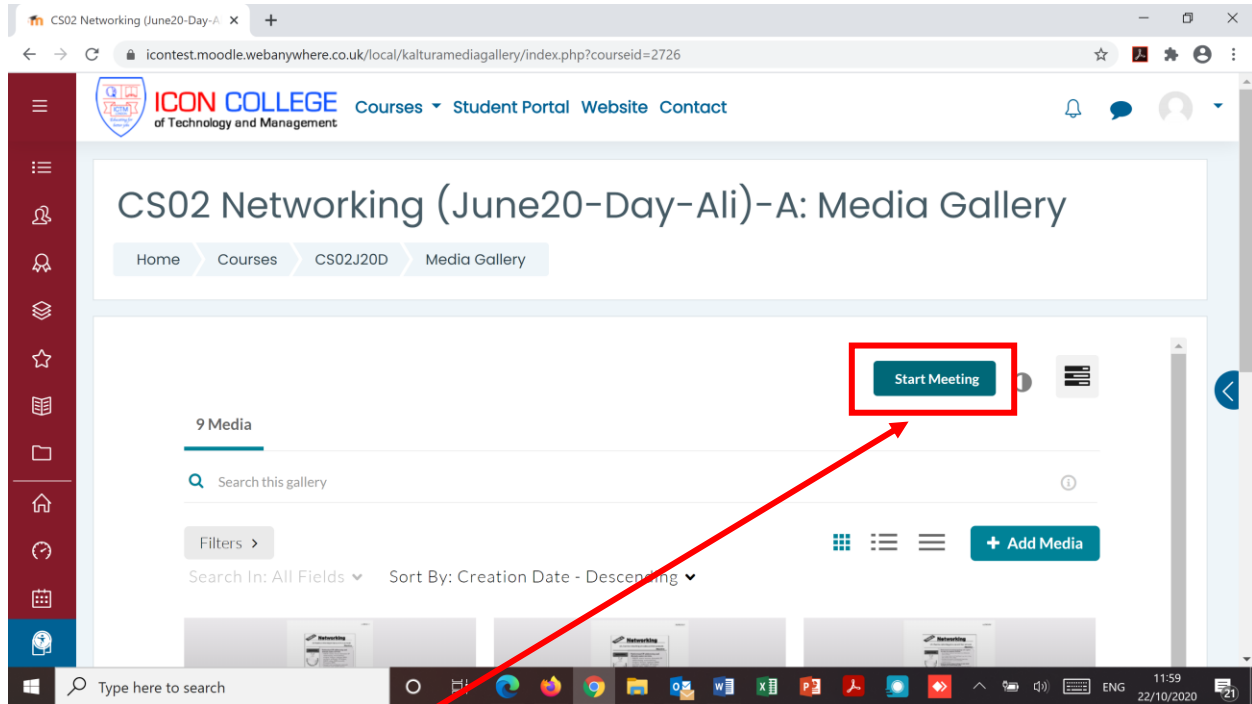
CS02 Networking (June20-Day-A ×

icontest.moodle.webanywhere.co.uk/local/kalturamediagallery/index.php?courseid=2726

ICON COLLEGE
of Technology and Management

Courses Student Portal Website Contact

CS02 Networking (June20-Day-Ali)-A: Media Gallery

Home Courses CS02J20D Media Gallery

Start Meeting

9 Media

Search this gallery

Filters

+ Add Media

Search In: All Fields Sort By: Creation Date - Descending

Networking

Networking

Networking

Type here to search

ENG 11:59 22/10/2020

21